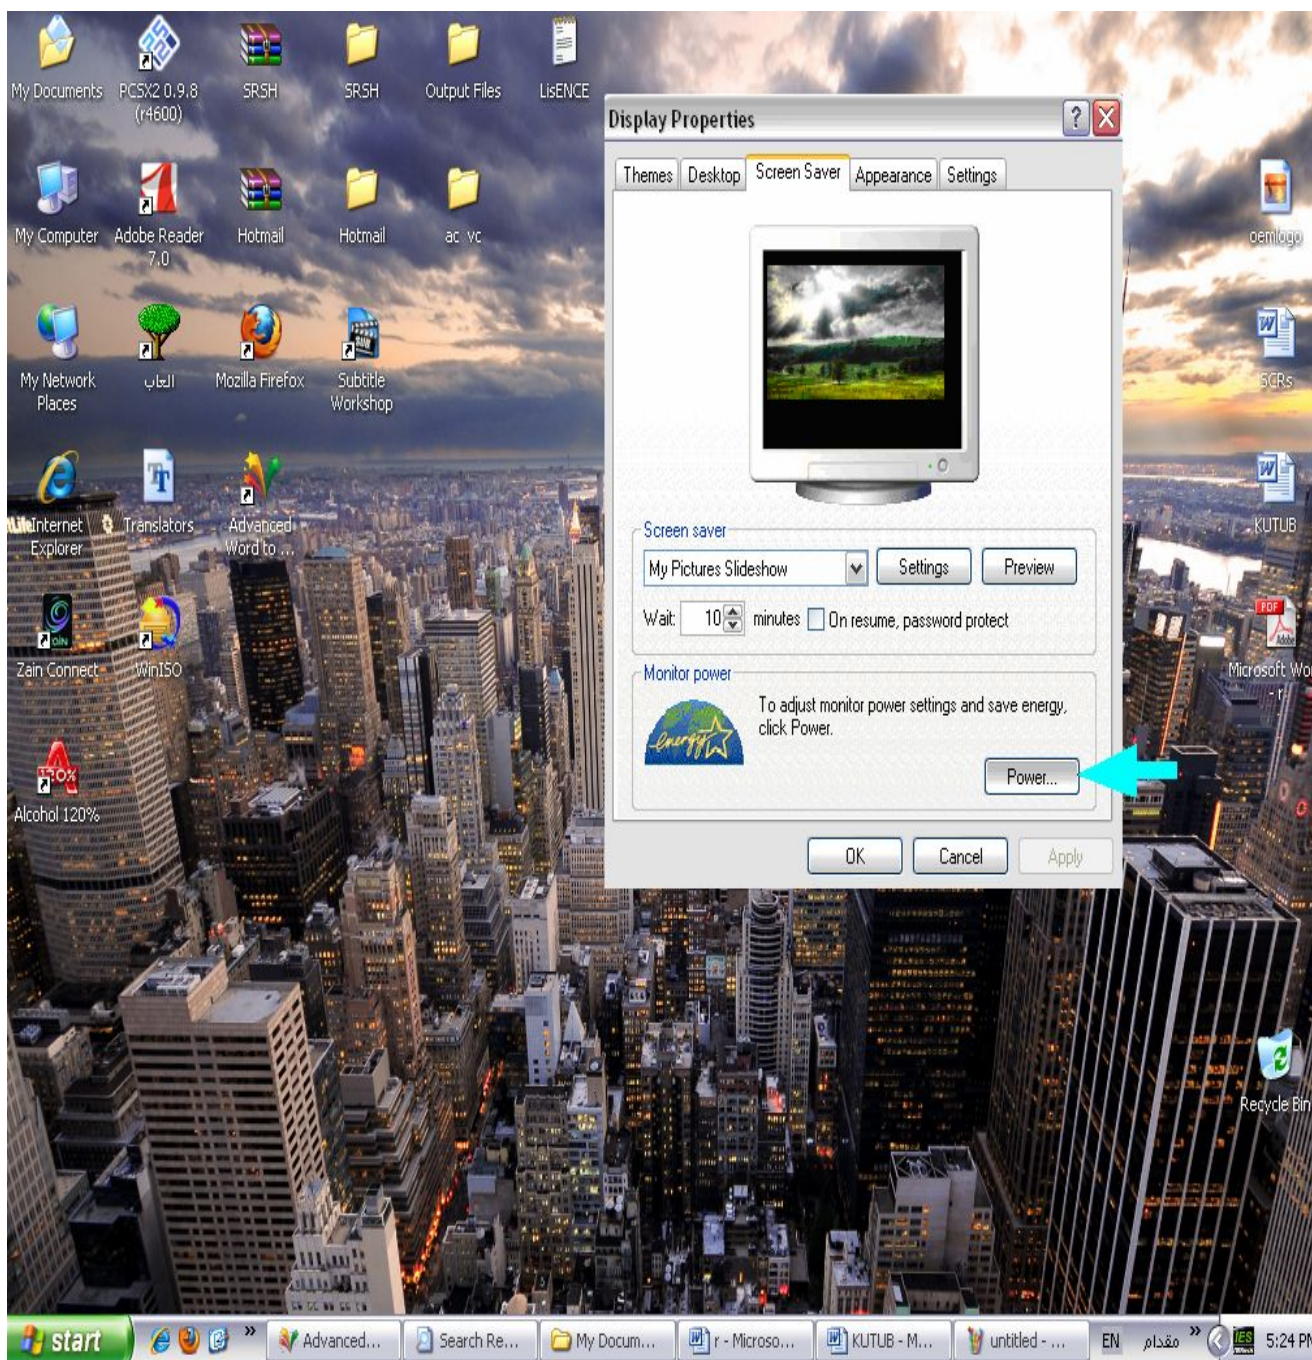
My Documents
PCSX2 0.9.8 (r4600)
SRSH
SRSH
Output Files
LisENCE

My Computer
Adobe Reader 7.0
Hotmail
Hotmail
ac vc

My Network Places
العاب
Mozilla Firefox
Subtitle Workshop

Internet Explorer
Translators
Advanced Word to ...

Zain Connect
WinISO

Alcohol 120%

Display Properties

Themes | Desktop | Screen Saver | Appearance | Settings

Screen saver
My Pictures Slideshow
Settings
Preview
Wait: 10 minutes
On resume, password protect

Monitor power
To adjust monitor power settings and save energy, click Power.
Power...

OK
Cancel
Apply

oemlogo
SCRs
KUTUB
Microsoft Wo
Recycle Bin

start
Advanced...
Search Re...
My Docum...
r - Microso...
KUTUB - M...
untitled - ...
EN
مقداو
5:24 PM